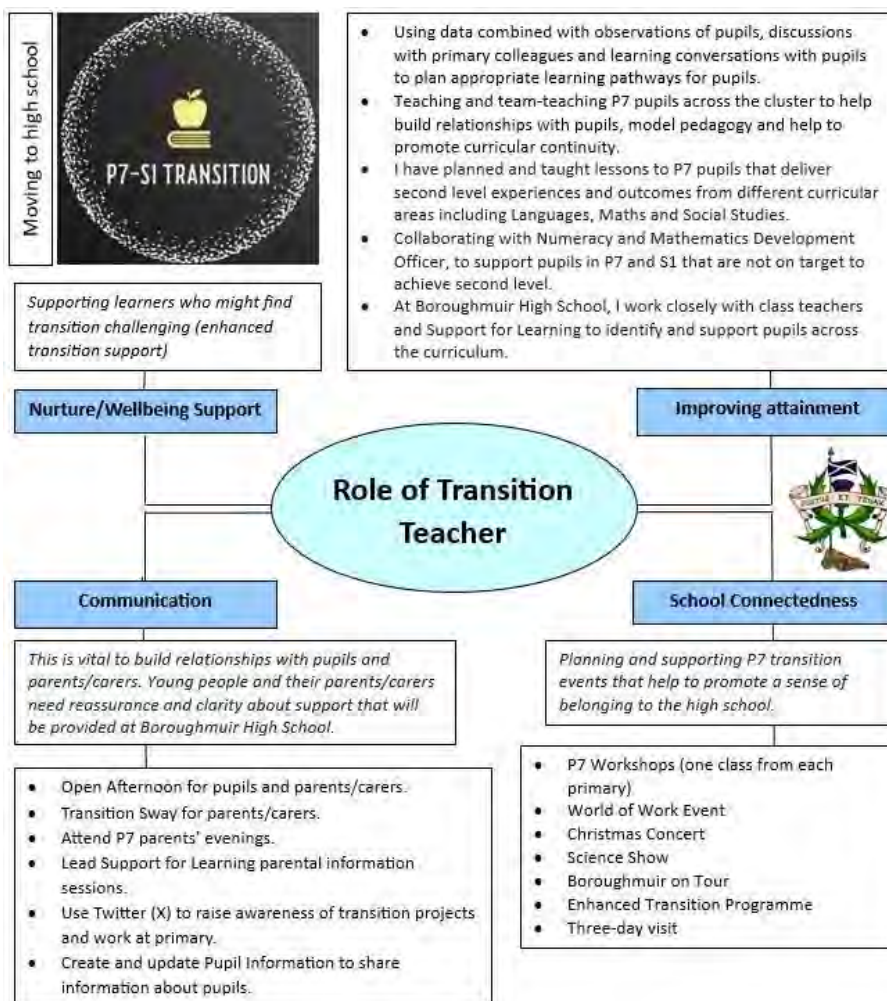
Moving to high school

P7-S1 TRANSITION

- Using data combined with observations of pupils, discussions with primary colleagues and learning conversations with pupils to plan appropriate learning pathways for pupils.
- Teaching and team-teaching P7 pupils across the cluster to help build relationships with pupils, model pedagogy and help to promote curricular continuity.
- I have planned and taught lessons to P7 pupils that deliver second level experiences and outcomes from different curricular areas including Languages, Maths and Social Studies.
- Collaborating with Numeracy and Mathematics Development Officer, to support pupils in P7 and S1 that are not on target to achieve second level.
- At Boroughmuir High School, I work closely with class teachers and Support for Learning to identify and support pupils across the curriculum.

Supporting learners who might find transition challenging (enhanced transition support)

Nurture/Wellbeing Support

Improving attainment

Role of Transition Teacher

Communication

School Connectedness

This is vital to build relationships with pupils and parents/carers. Young people and their parents/carers need reassurance and clarity about support that will be provided at Boroughmuir High School.

Planning and supporting P7 transition events that help to promote a sense of belonging to the high school.

- Open Afternoon for pupils and parents/carers.
- Transition Sway for parents/carers.
- Attend P7 parents' evenings.
- Lead Support for Learning parental information sessions.
- Use Twitter (X) to raise awareness of transition projects and work at primary.
- Create and update Pupil Information to share information about pupils.

- P7 Workshops (one class from each primary)
- World of Work Event
- Christmas Concert
- Science Show
- Boroughmuir on Tour
- Enhanced Transition Programme
- Three-day visit